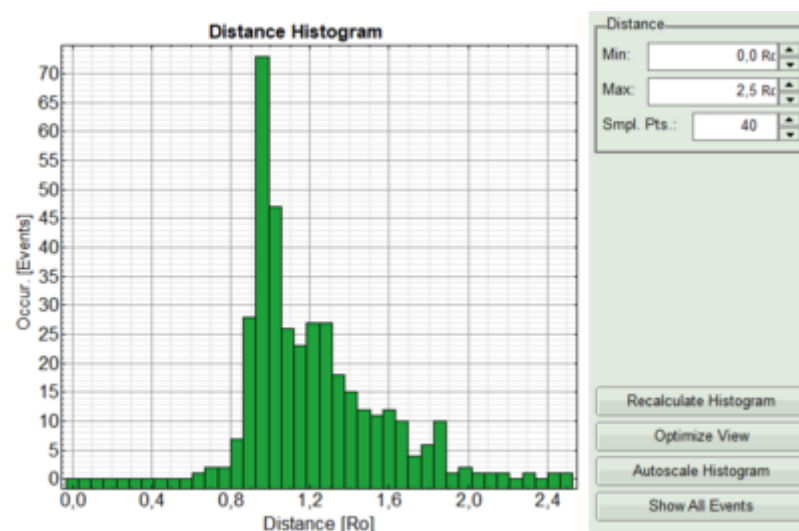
Distance Histogram

Occur. [Events]

70
65
60
55
50
45
40
35
30
25
20
15
10
5
0

0,0 0,4 0,8 1,2 1,6 2,0 2,4

Distance [Ro]

Distance

Min: 0,0 Rc

Max: 2,5 Rc

Smpl. Pts.: 40

Recalculate Histogram

Optimize View

Autoscale Histogram

Show All Events